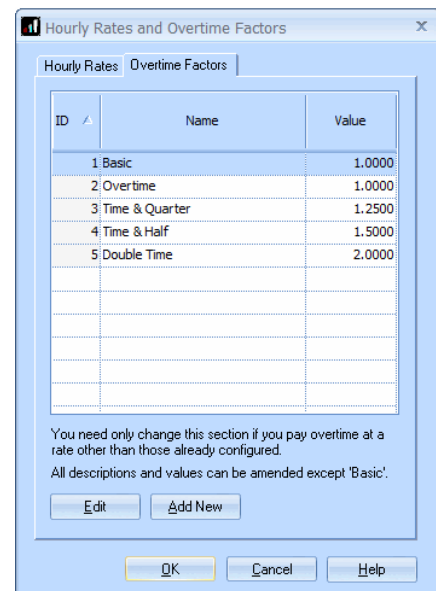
Hourly Rates and Overtime Factors

Hourly Rates | Overtime Factors

| ID | Name | Value |
|---|---|---|
| 1 | Basic | 1.0000 |
| 2 | Overtime | 1.0000 |
| 3 | Time & Quarter | 1.2500 |
| 4 | Time & Half | 1.5000 |
| 5 | Double Time | 2.0000 |

You need only change this section if you pay overtime at a rate other than those already configured.

All descriptions and values can be amended except 'Basic'.

Edit | Add New

OK | Cancel | Help